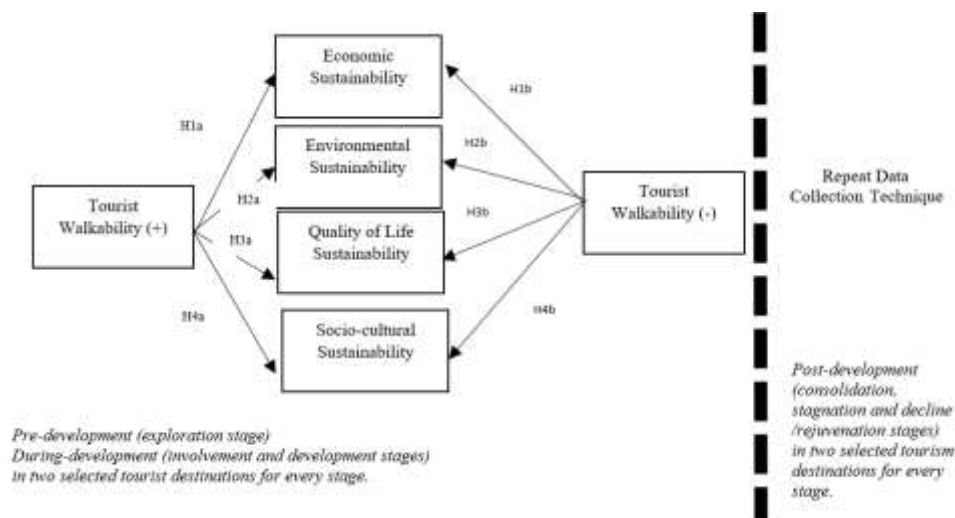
Economic Sustainability

Environmental Sustainability

Quality of Life Sustainability

Socio-cultural Sustainability

Tourist Walkability (+)

Tourist Walkability (-)

H1a

H2a

H3a

H4a

H1b

H2b

H3b

H4b

Repeat Data Collection Technique

Pre-development (exploration stage)
During-development (involvement and development stages) in two selected tourist destinations for every stage.

Post-development (consolidation, stagnation and decline /rejuvenation stages) in two selected tourism destinations for every stage.